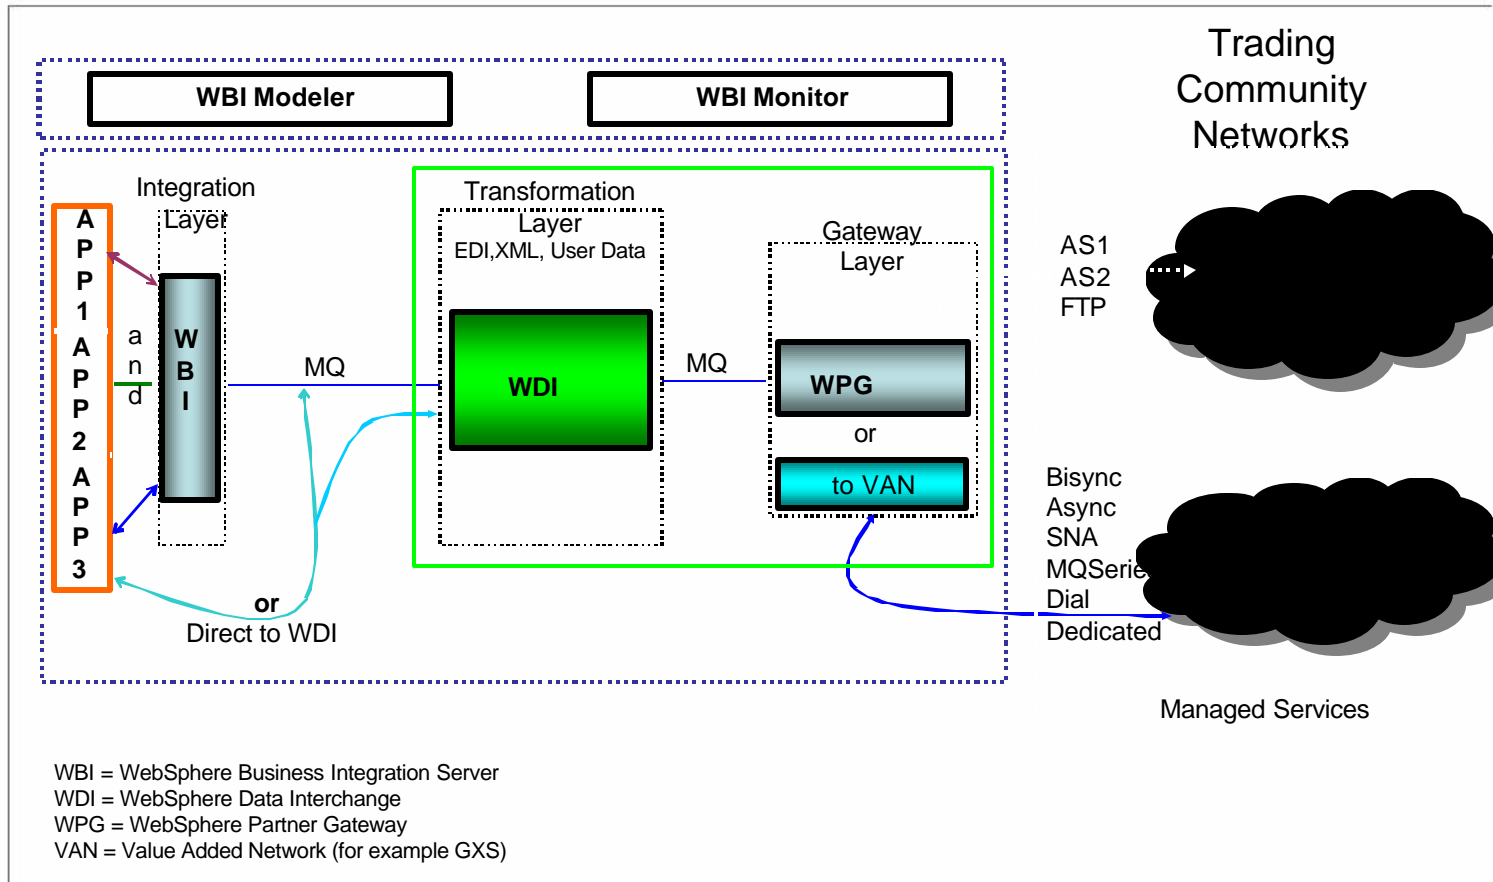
WBI Modeler

WBI Monitor

Trading Community Networks

Integration Layer

Transformation Layer
EDI,XML, User Data

Gateway Layer

APP1 and APP2 and APP3

WBI

MQ

WDI

MQ

WPG

or

to VAN

AS1
AS2
FTP

Bisync
Async
SNA
MQSerie
Dial
Dedicated

or
Direct to WDI

Managed Services

WBI = WebSphere Business Integration Server
WDI = WebSphere Data Interchange
WPG = WebSphere Partner Gateway
VAN = Value Added Network (for example GXS)